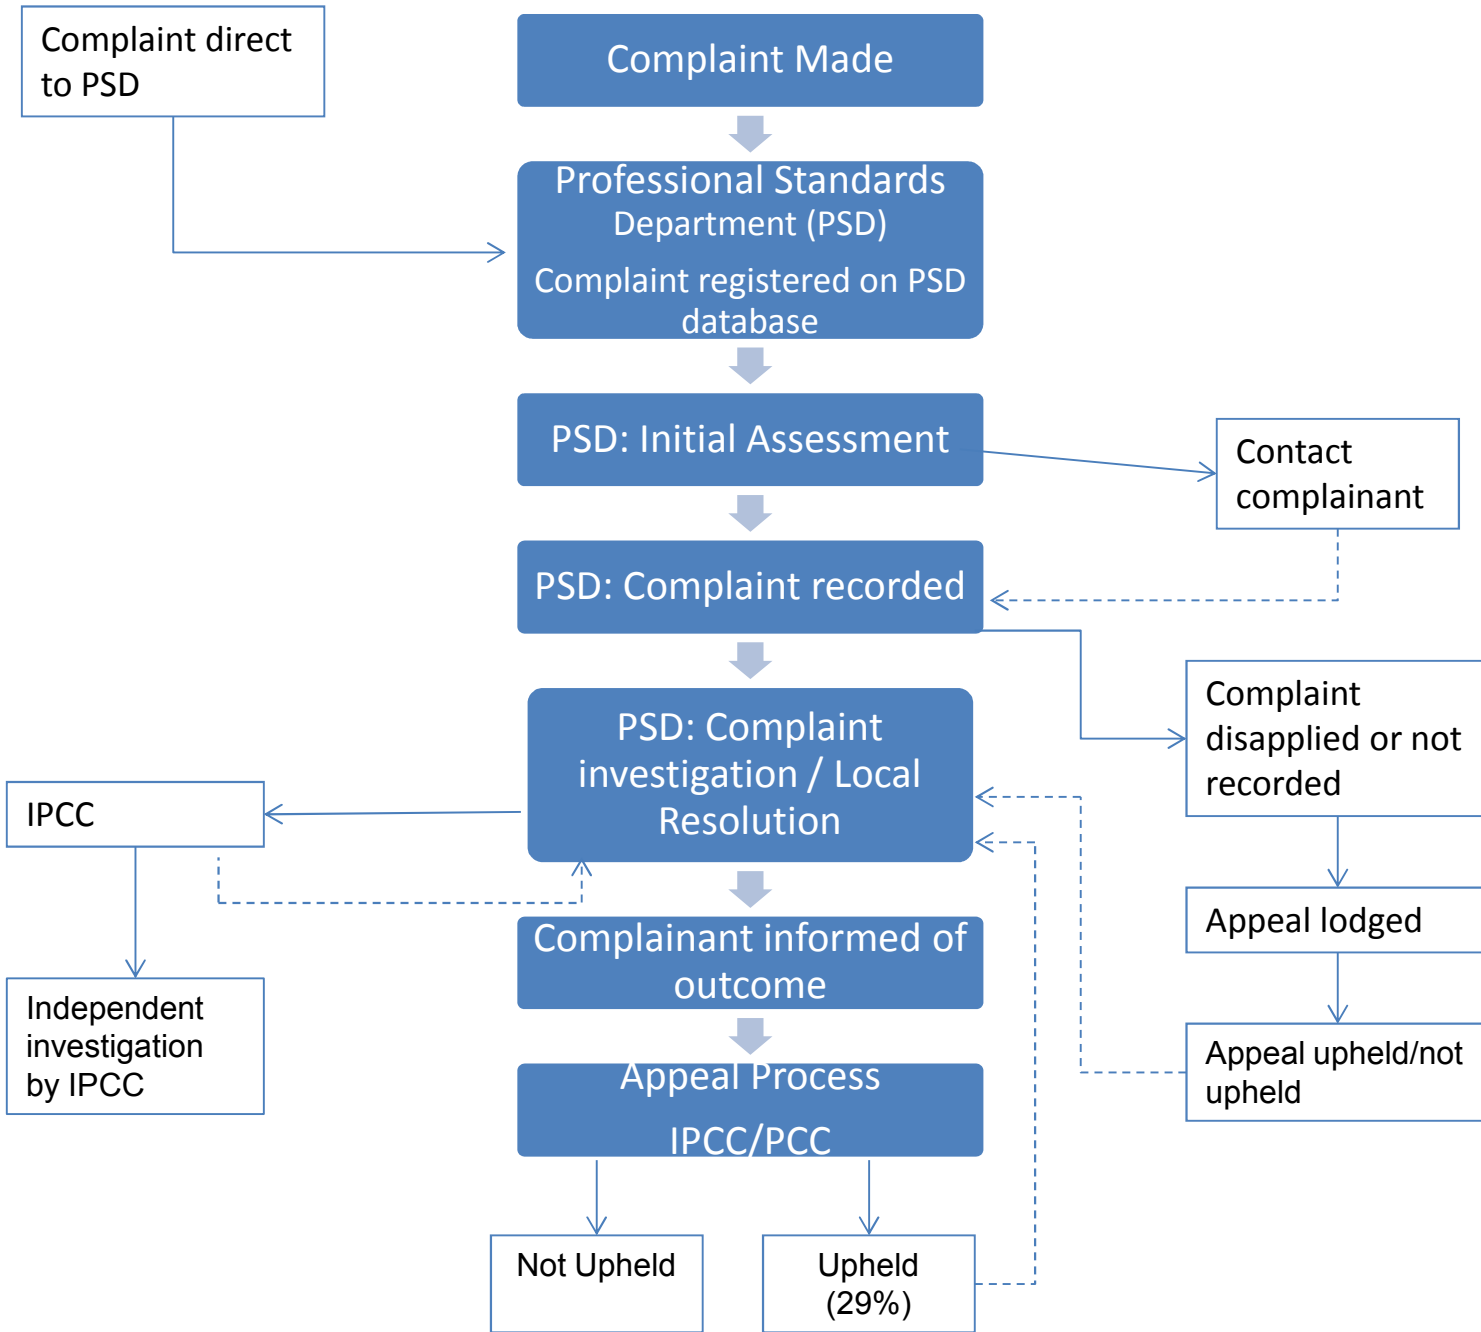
Complaint direct to PSD

Complaint Made

Professional Standards Department (PSD)

Complaint registered on PSD database

PSD: Initial Assessment

Contact complainant

PSD: Complaint recorded

Complaint disapplied or not recorded

PSD: Complaint investigation / Local Resolution

IPCC

Appeal lodged

Complainant informed of outcome

Independent investigation by IPCC

Appeal upheld/not upheld

Appeal Process

IPCC/PCC

Not Upheld

Upheld (29%)